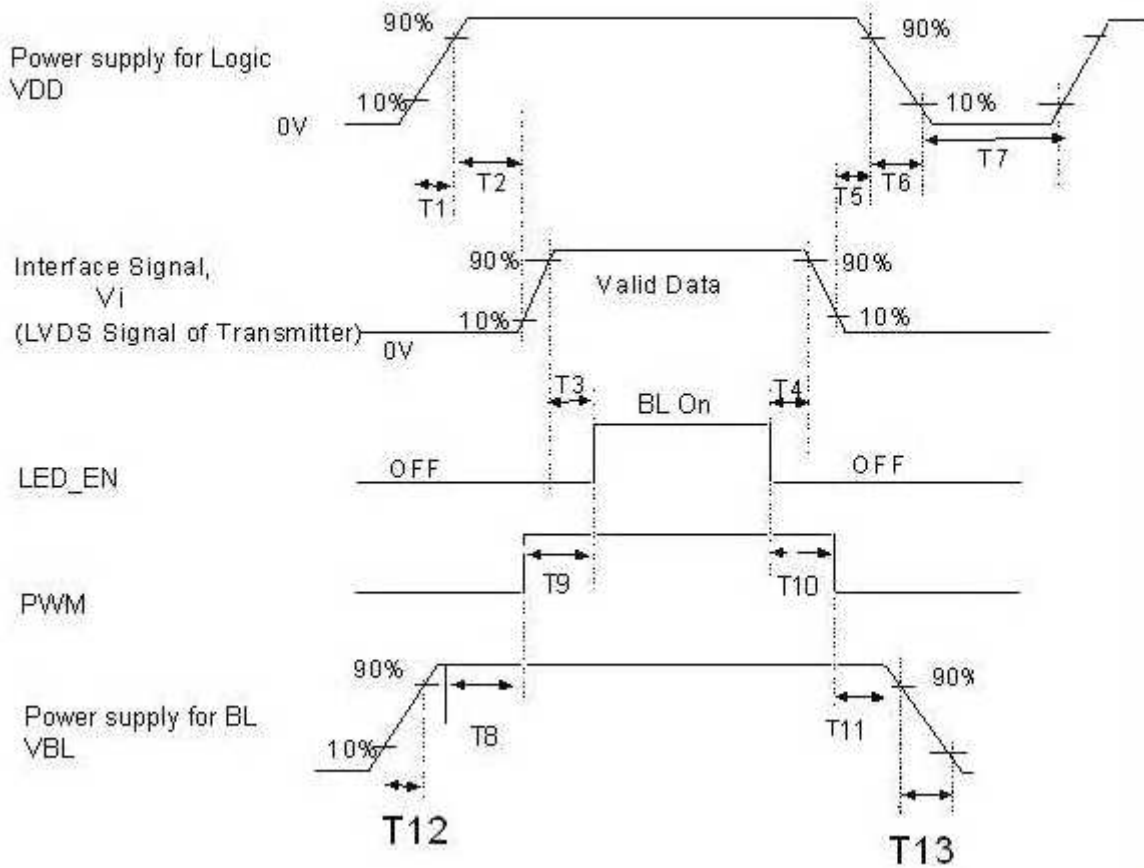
Power supply for Logic VDD

90%

10%

0V

T1

T2

90%

10%

T5

T6

T7

Interface Signal, Vi (LVDS Signal of Transmitter)

0V

90%

10%

Valid Data

90%

10%

T3

BL On

T4

LED_EN

OFF

OFF

PWM

T9

T10

Power supply for BL VBL

90%

10%

T8

T11

90%

T12

T13